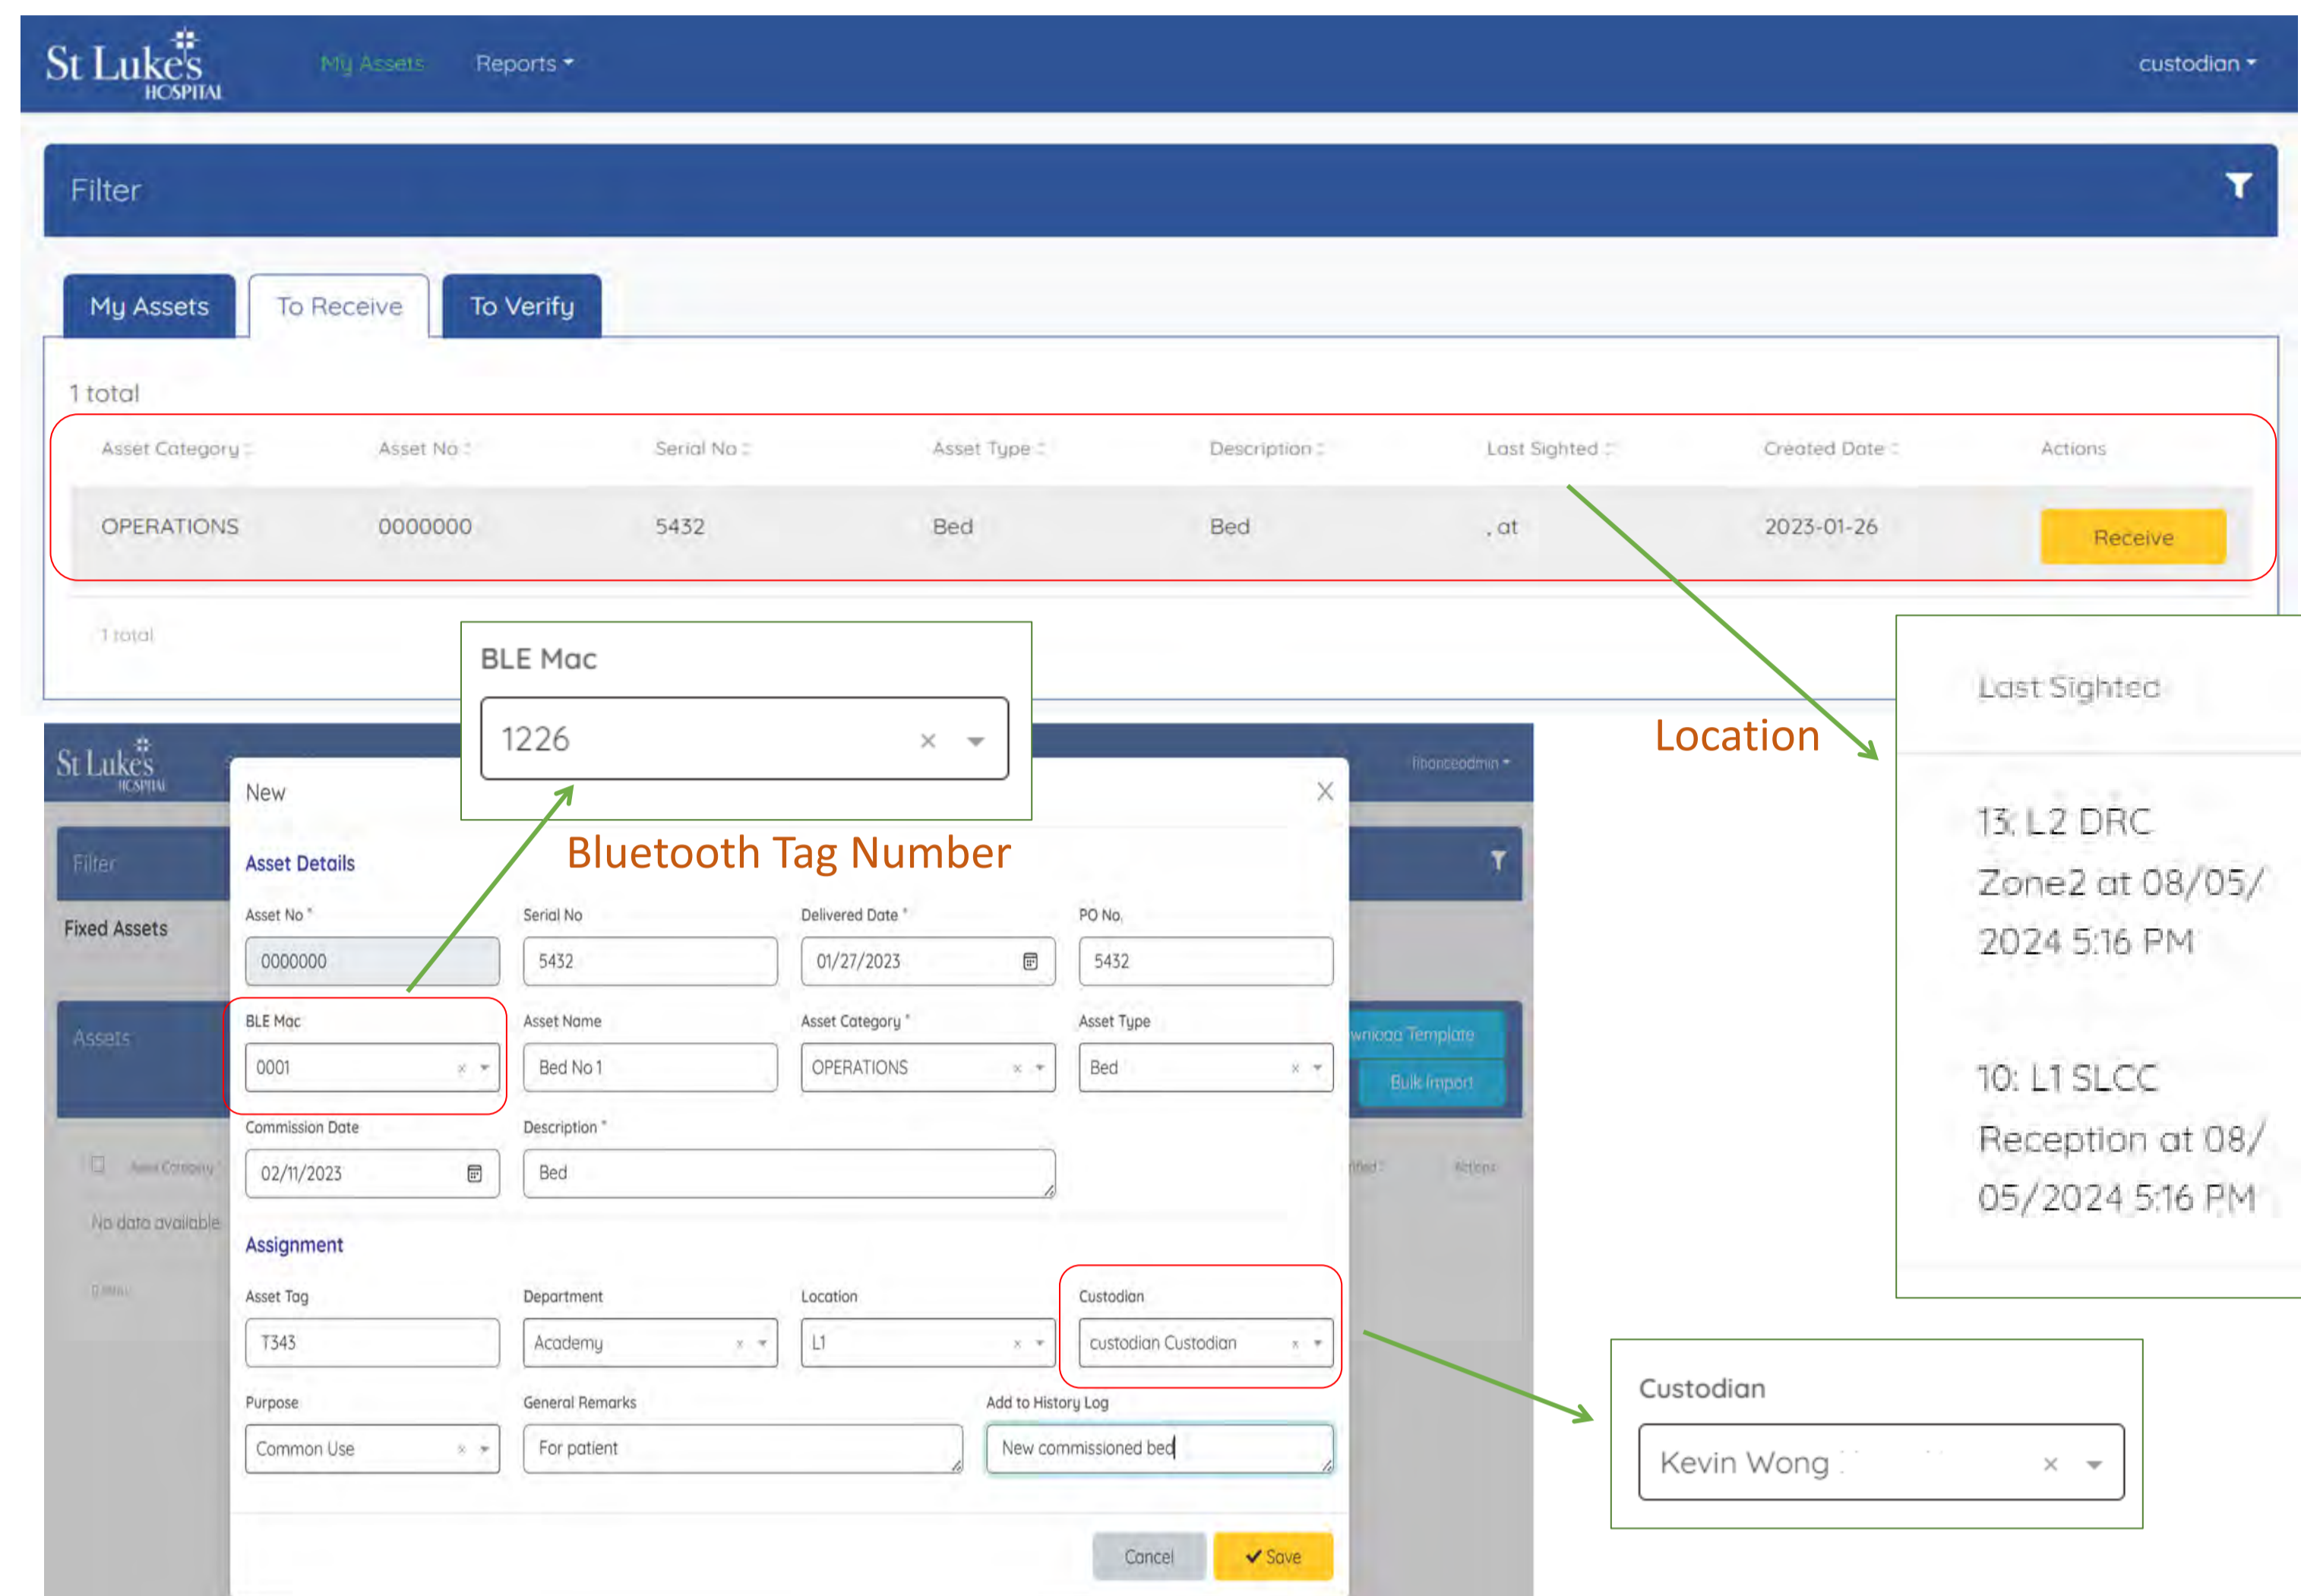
St Luke's HOSPITAL

My Assets Reports ▾ custodian ▾

Filter

My Assets To Receive To Verify

1 total

| Asset Category | Asset No | Serial No | Asset Type | Description | Last Sighted | Created Date | Actions |
|---|---|---|---|---|---|---|---|
| OPERATIONS | 0000000 | 5432 | Bed | Bed | , at | 2023-01-26 | Receive |

1 total

BLE Mac
1226

Bluetooth Tag Number

Location

Last Sighted

13: L2 DRC Zone2 at 08/05/2024 5:16 PM

10: L1 SLCC Reception at 08/05/2024 5:16 PM

St Luke's HOSPITAL

Filter

Fixed Assets

Assets

No data available

New

Asset Details

Asset No * 0000000
Serial No 5432
Delivered Date * 01/27/2023
PO No. 5432

BLE Mac 0001
Asset Name Bed No 1
Asset Category * OPERATIONS
Asset Type Bed

Commission Date 02/11/2023
Description * Bed

Assignment

Asset Tag T343
Department Academy
Location L1
Custodian custodian Custodian

Purpose Common Use
General Remarks For patient
Add to History Log New commissioned bed

Cancel ✔ Save

Download Template
Bulk Import

Custodian
Kevin Wong